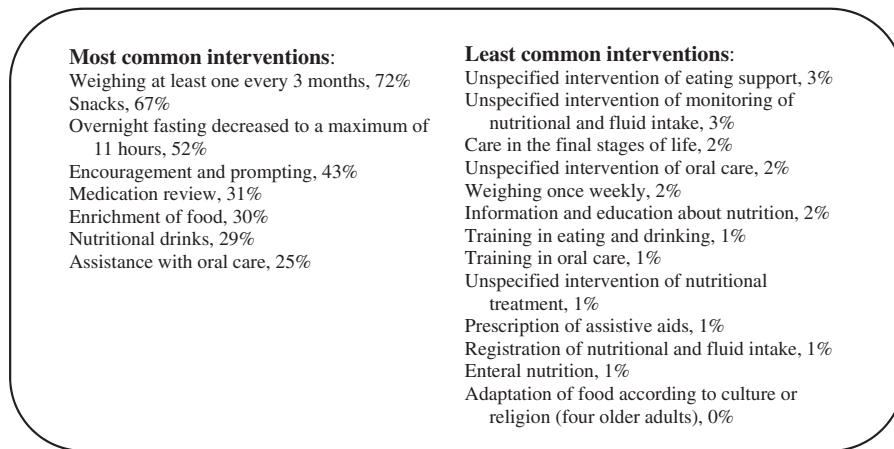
**Most common interventions**:
Weighing at least one every 3 months, 72%
Snacks, 67%
Overnight fasting decreased to a maximum of 11 hours, 52%
Encouragement and prompting, 43%
Medication review, 31%
Enrichment of food, 30%
Nutritional drinks, 29%
Assistance with oral care, 25%

**Least common interventions**:
Unspecified intervention of eating support, 3%
Unspecified intervention of monitoring of nutritional and fluid intake, 3%
Care in the final stages of life, 2%
Unspecified intervention of oral care, 2%
Weighing once weekly, 2%
Information and education about nutrition, 2%
Training in eating and drinking, 1%
Training in oral care, 1%
Unspecified intervention of nutritional treatment, 1%
Prescription of assistive aids, 1%
Registration of nutritional and fluid intake, 1%
Enteral nutrition, 1%
Adaptation of food according to culture or religion (four older adults), 0%